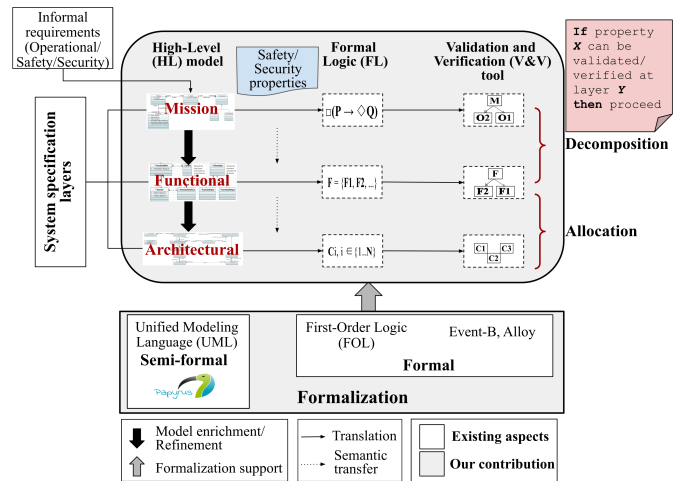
Informal requirements (Operational/ Safety/Security)

High-Level (HL) model

Safety/ Security properties

Formal Logic (FL)

Validation and Verification (V&V) tool

If property *X* can be validated/ verified at layer *Y* then proceed

System specification layers

Mission

$\square(P \rightarrow \Diamond Q)$

M
O2 O1

Decomposition

Functional

$F = \{F1, F2, ...\}$

F
F2 F1

Allocation

Architectural

$Ci, i \in \{1..N\}$

C1 C3
C2

Unified Modeling Language (UML)
Semi-formal

Papyrus

First-Order Logic (FOL)

Event-B, Alloy

Formal

Formalization

Model enrichment/ Refinement

Formalization support

Translation

Semantic transfer

Existing aspects

Our contribution